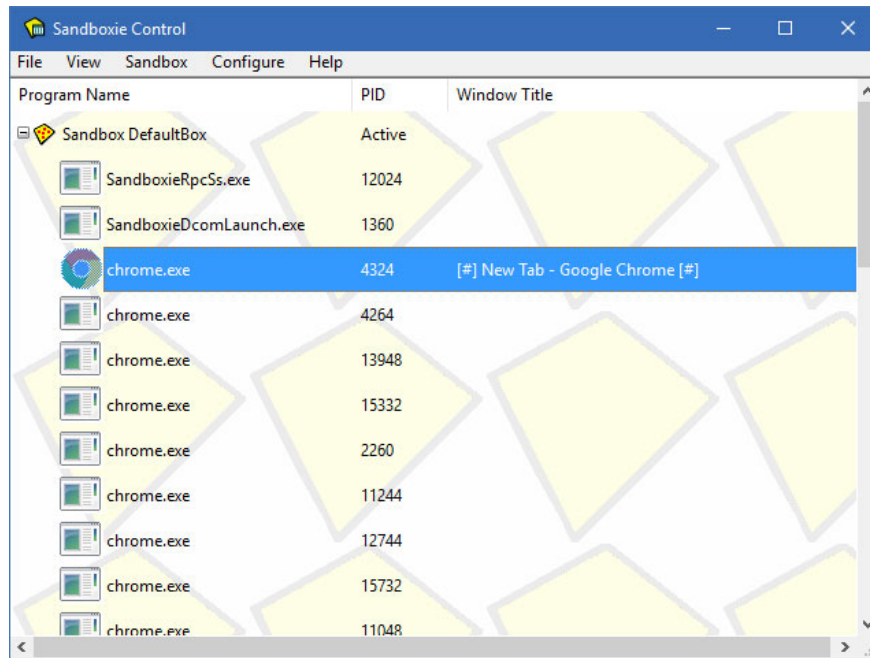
Sandboxie Control

File View Sandbox Configure Help

| Program Name | PID | Window Title |
|---|---|---|
| Sandbox DefaultBox | Active | |
| SandboxieRpcSs.exe | 12024 | |
| SandboxieDcomLaunch.exe | 1360 | |
| chrome.exe | 4324 | [#] New Tab - Google Chrome [#] |
| chrome.exe | 4264 | |
| chrome.exe | 13948 | |
| chrome.exe | 15332 | |
| chrome.exe | 2260 | |
| chrome.exe | 11244 | |
| chrome.exe | 12744 | |
| chrome.exe | 15732 | |
| chrome.exe | 11048 | |